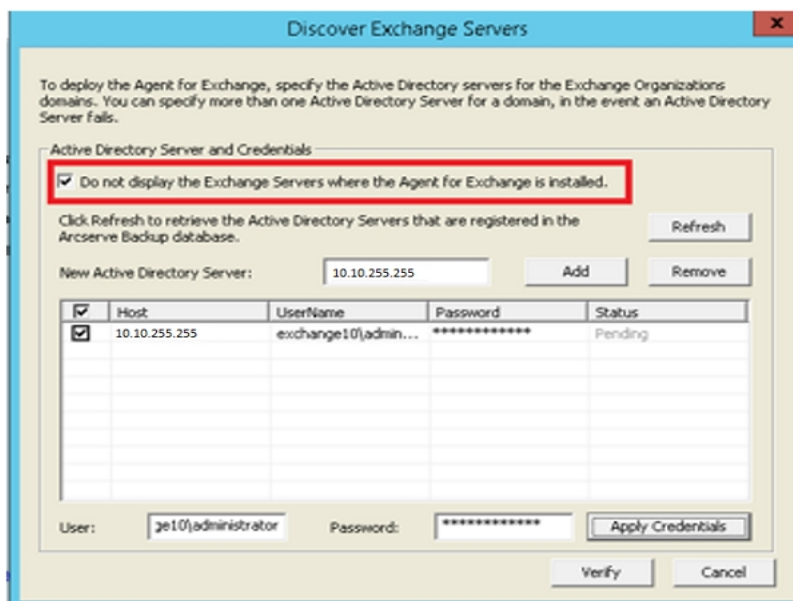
Discover Exchange Servers

To deploy the Agent for Exchange, specify the Active Directory servers for the Exchange Organizations domains. You can specify more than one Active Directory Server for a domain, in the event an Active Directory Server fails.

Active Directory Server and Credentials

Do not display the Exchange Servers where the Agent for Exchange is installed.

Click Refresh to retrieve the Active Directory Servers that are registered in the Arcserve Backup database.

Refresh

New Active Directory Server: 10.10.255.255 Add Remove

| | Host | UserName | Password | Status |
|---|---|---|---|---|
| ☑ | 10.10.255.255 | exchange10\admin... | ************* | Pending |

User: ge10\administrator Password: ************* Apply Credentials

Verify Cancel